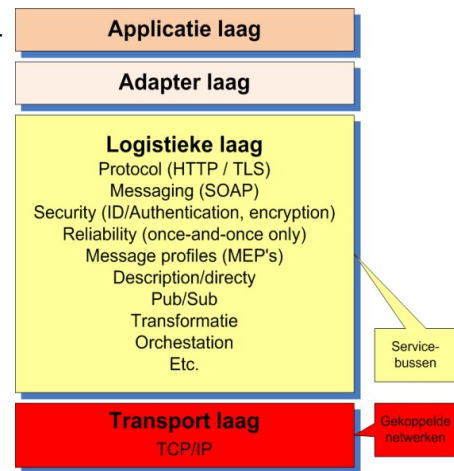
Applicatie laag

Adapter laag

Logistieke laag
Protocol (HTTP / TLS)
Messaging (SOAP)
Security (ID/Authentication, encryption)
Reliability (once-and-once only)
Message profiles (MEP's)
Description/directy
Pub/Sub
Transformatie
Orchestation
Etc.

Service-bussen

Transport laag
TCP/IP

Gekoppelde netwerken